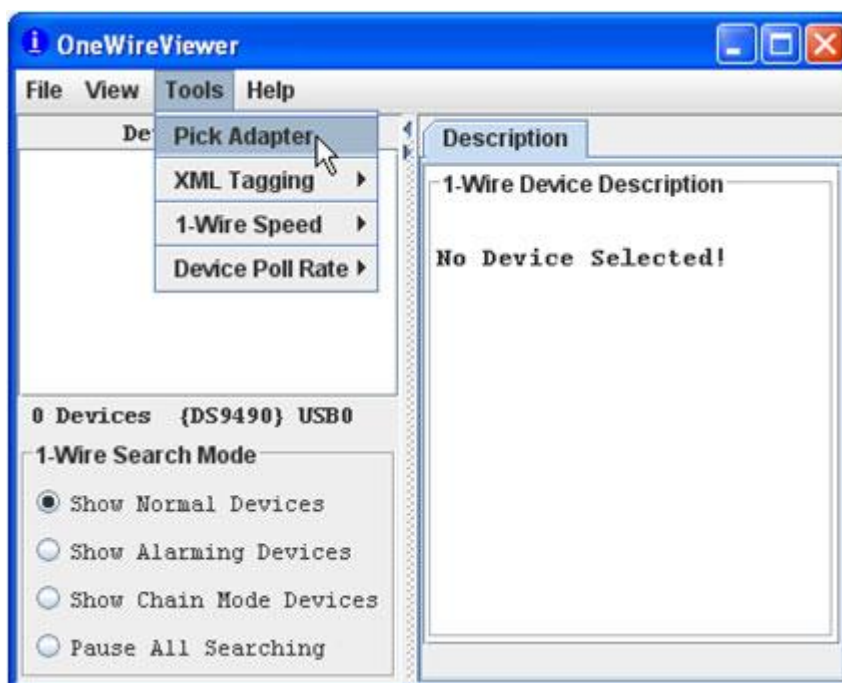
OneWireViewer

File View Tools Help

De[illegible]

Pick Adapter

XML Tagging ▸

1-Wire Speed ▸

Device Poll Rate ▸

Description

1-Wire Device Description

No Device Selected!

0 Devices {DS9490} USB0

1-Wire Search Mode

Show Normal Devices

Show Alarming Devices

Show Chain Mode Devices

Pause All Searching